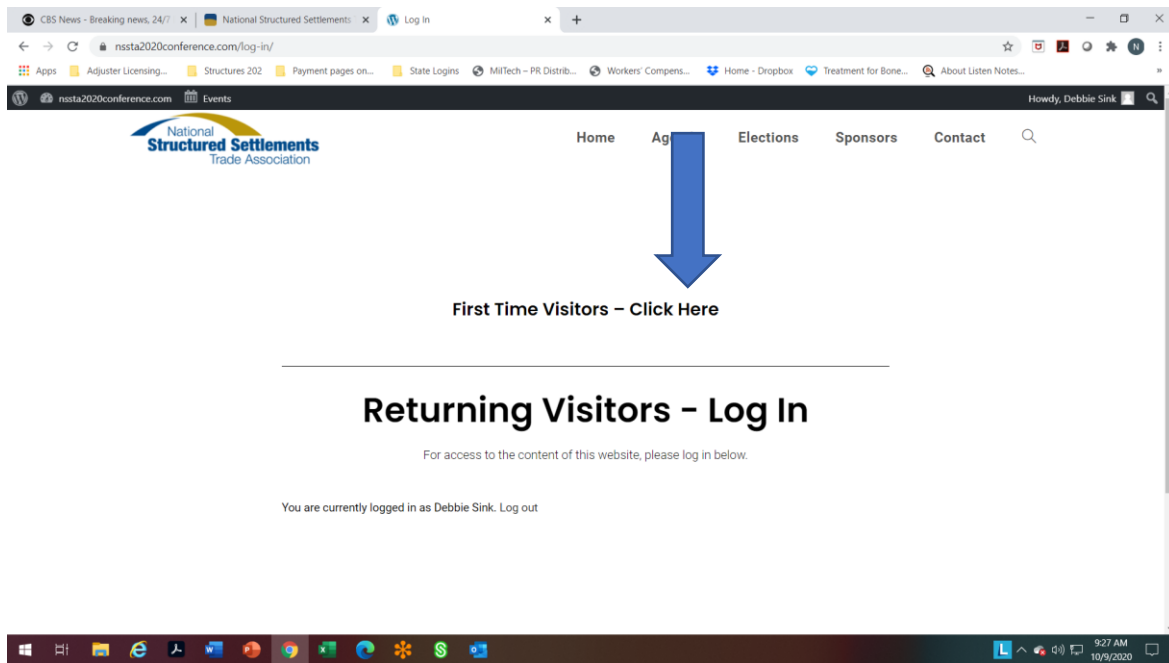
CBS News - Breaking news, 24/7 ×
National Structured Settlements ×
Log In ×
+

nssta2020conference.com/log-in/

Apps
Adjuster Licensing...
Structures 202
Payment pages on...
State Logins
MilTech – PR Distrib...
Workers' Compens...
Home - Dropbox
Treatment for Bone...
About Listen Notes...

nssta2020conference.com
Events
Howdy, Debbie Sink

National Structured Settlements Trade Association

Home
Ag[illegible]
Elections
Sponsors
Contact

First Time Visitors – Click Here

Returning Visitors - Log In

For access to the content of this website, please log in below.

You are currently logged in as Debbie Sink. Log out

9:27 AM
10/9/2020